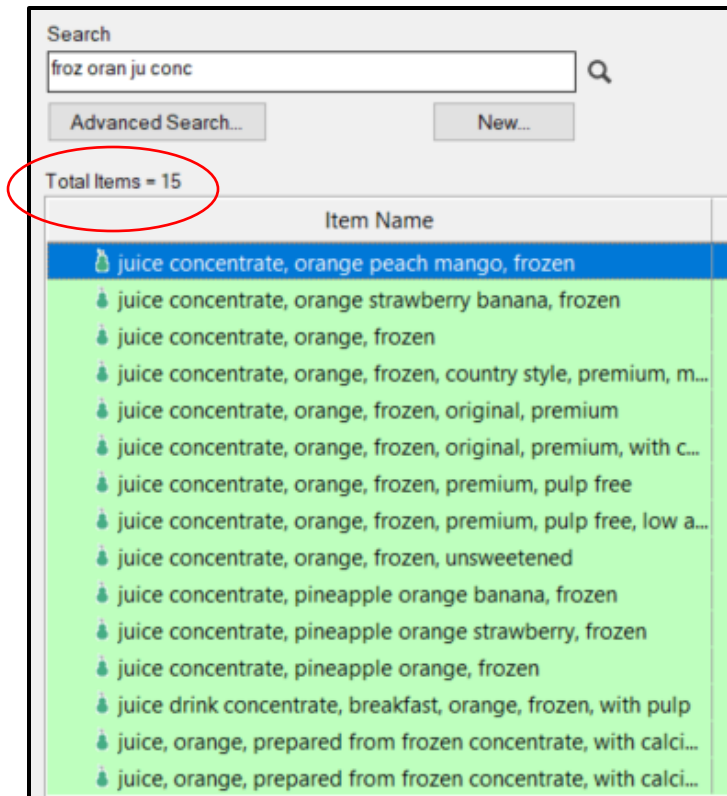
Search

froz oran ju conc

Advanced Search...

New...

Total Items = 15

| Item Name |
|---|
| juice concentrate, orange peach mango, frozen |
| juice concentrate, orange strawberry banana, frozen |
| juice concentrate, orange, frozen |
| juice concentrate, orange, frozen, country style, premium, m... |
| juice concentrate, orange, frozen, original, premium |
| juice concentrate, orange, frozen, original, premium, with c... |
| juice concentrate, orange, frozen, premium, pulp free |
| juice concentrate, orange, frozen, premium, pulp free, low a... |
| juice concentrate, orange, frozen, unsweetened |
| juice concentrate, pineapple orange banana, frozen |
| juice concentrate, pineapple orange strawberry, frozen |
| juice concentrate, pineapple orange, frozen |
| juice drink concentrate, breakfast, orange, frozen, with pulp |
| juice, orange, prepared from frozen concentrate, with calci... |
| juice, orange, prepared from frozen concentrate, with calci... |